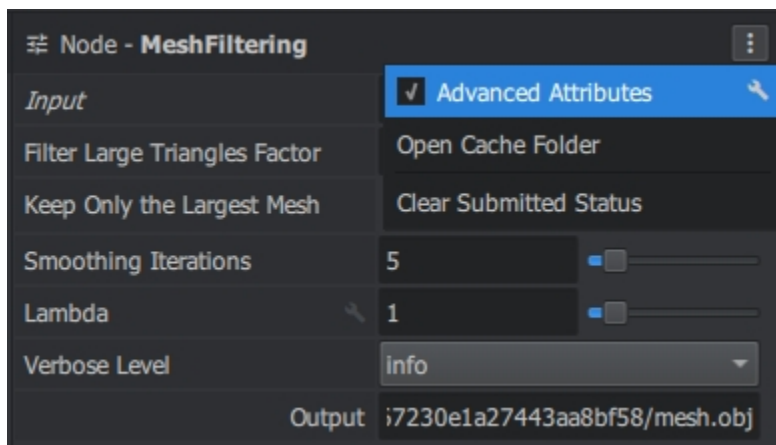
Node - **MeshFiltering**

*Input*

✓ Advanced Attributes

Open Cache Folder

Clear Submitted Status

Filter Large Triangles Factor

Keep Only the Largest Mesh

Smoothing Iterations 5

Lambda 1

Verbose Level info

Output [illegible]7230e1a27443aa8bf58/mesh.obj